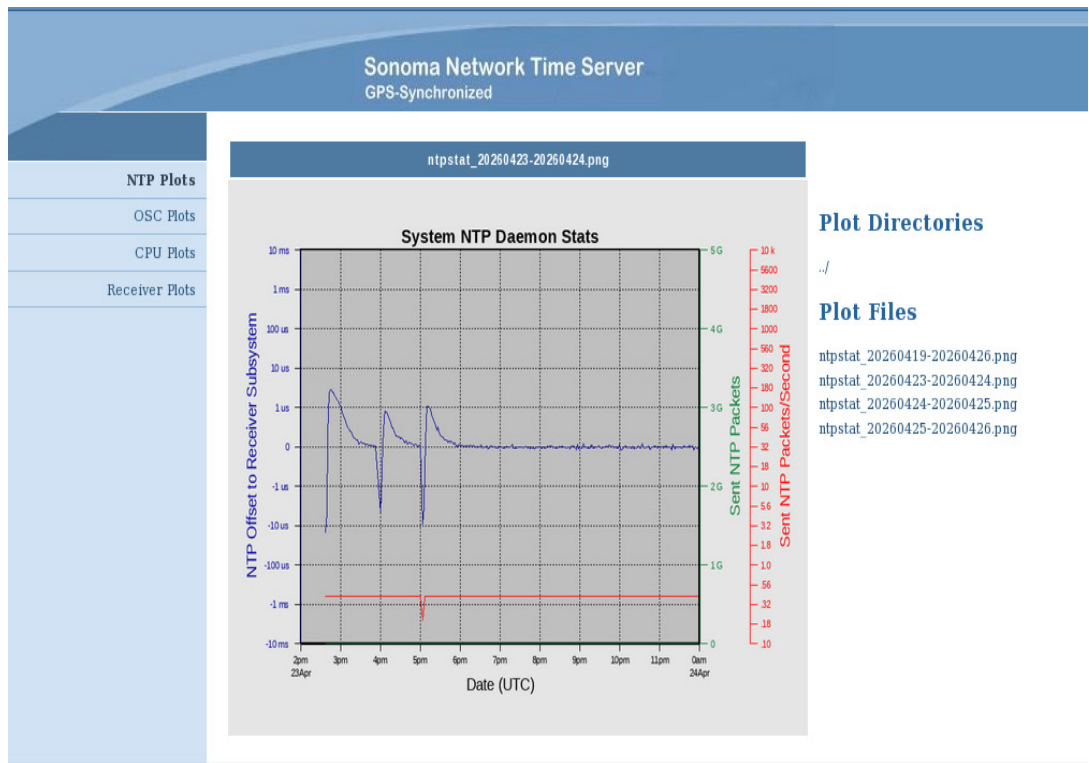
Sonoma Network Time Server
GPS-Synchronized

NTP Plots
OSC Plots
CPU Plots
Receiver Plots

ntpstat_20260423-20260424.png

System NTP Daemon Stats

10 ms
1 ms
100 us
10 us
1 us
0
-1 us
-10 us
-100 us
-1 ms
-10 ms

NTP Offset to Receiver Subsystem

5G
4G
3G
2G
1G
0

Sent NTP Packets

10 k
5600
3200
1800
1000
560
320
180
100
56
32
18
10
5.6
3.2
1.8
1.0
.56
.32
.18
.10

Sent NTP Packets/Second

2pm 23Apr
3pm
4pm
5pm
6pm
7pm
8pm
9pm
10pm
11pm
0am 24Apr

Date (UTC)

Plot Directories

../

Plot Files

ntpstat_20260419-20260426.png
ntpstat_20260423-20260424.png
ntpstat_20260424-20260425.png
ntpstat_20260425-20260426.png